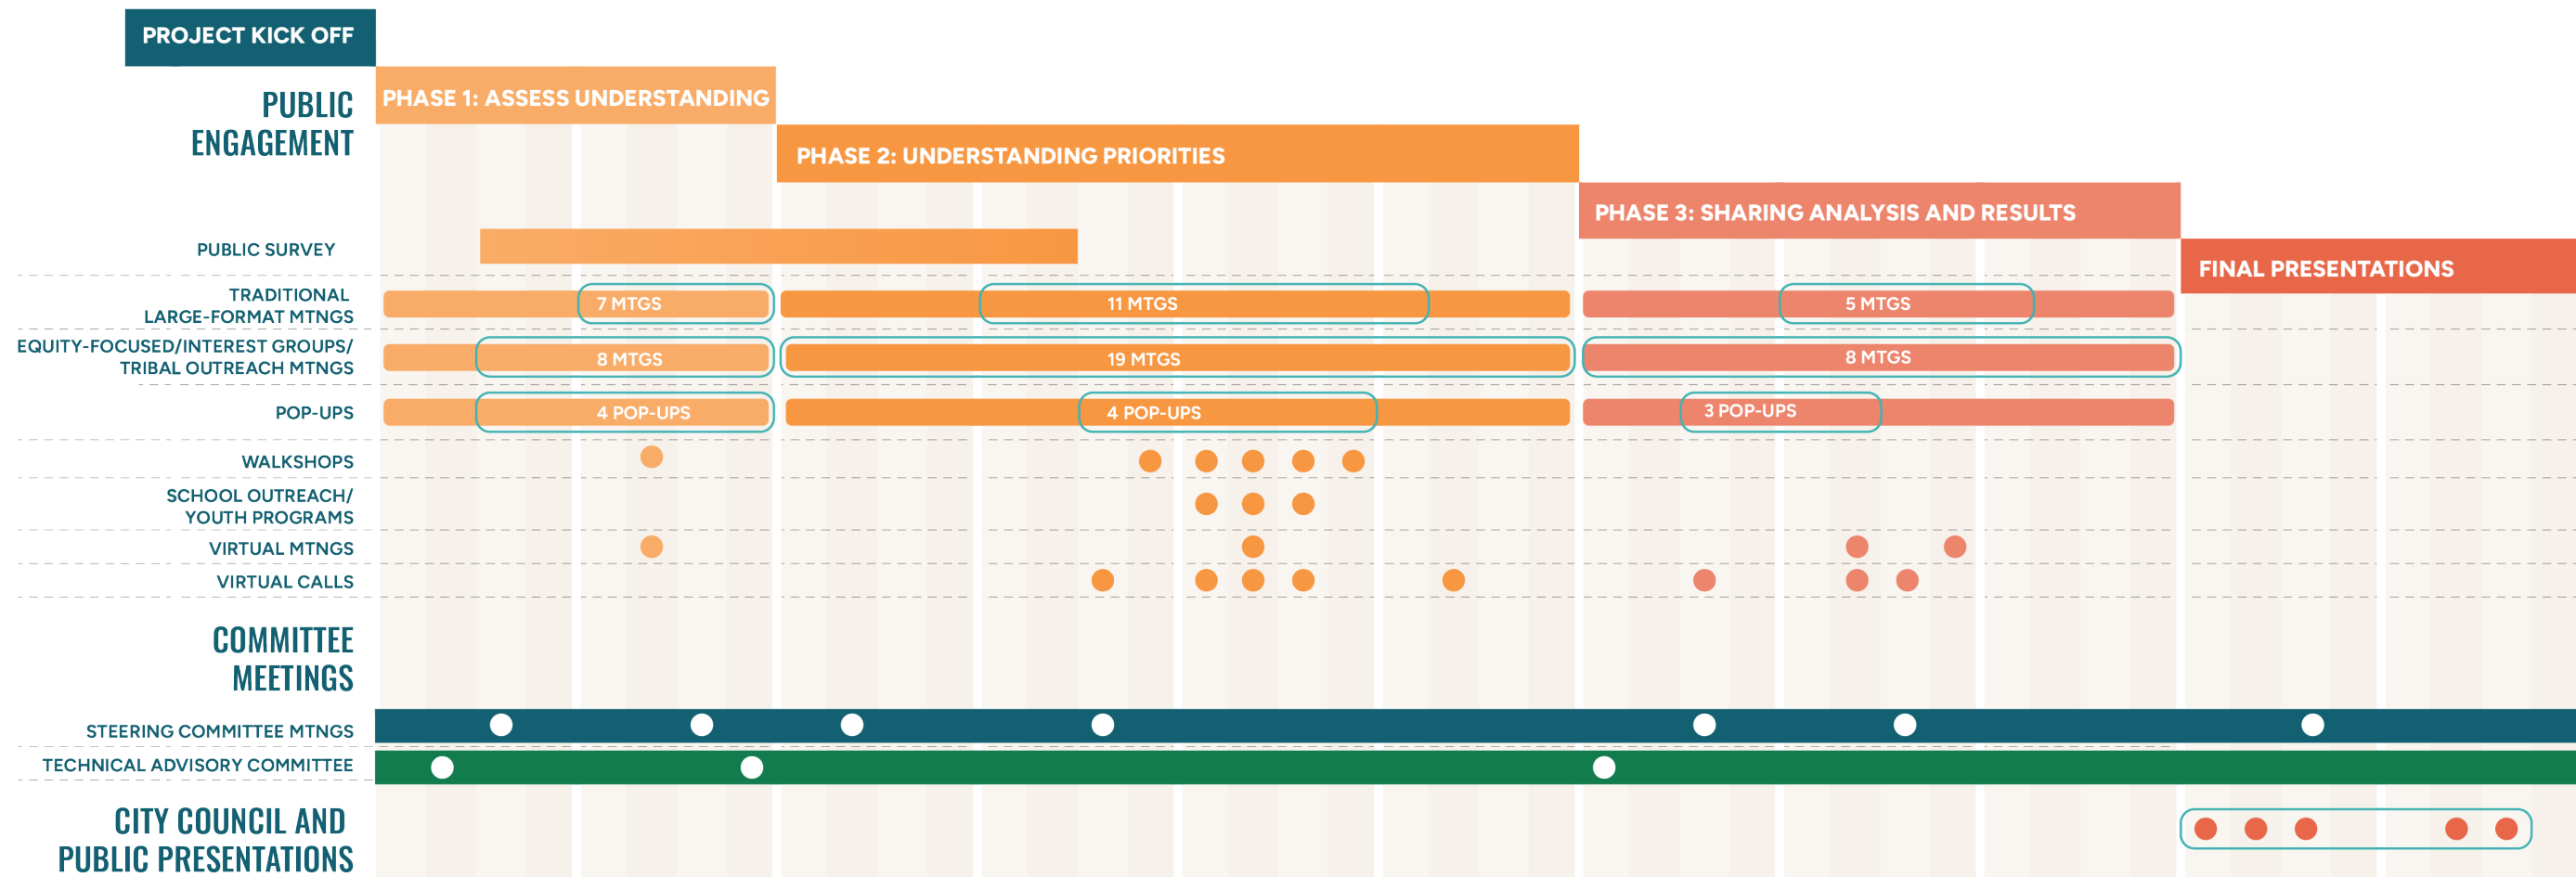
PROJECT KICK OFF

PUBLIC ENGAGEMENT

PHASE 1: ASSESS UNDERSTANDING

PHASE 2: UNDERSTANDING PRIORITIES

PHASE 3: SHARING ANALYSIS AND RESULTS

FINAL PRESENTATIONS

PUBLIC SURVEY

TRADITIONAL LARGE-FORMAT MTNGS

7 MTGS

11 MTGS

5 MTGS

EQUITY-FOCUSED/INTEREST GROUPS/ TRIBAL OUTREACH MTNGS

8 MTGS

19 MTGS

8 MTGS

POP-UPS

4 POP-UPS

4 POP-UPS

3 POP-UPS

WALKSHOPS

SCHOOL OUTREACH/ YOUTH PROGRAMS

VIRTUAL MTNGS

VIRTUAL CALLS

COMMITTEE MEETINGS

STEERING COMMITTEE MTNGS

TECHNICAL ADVISORY COMMITTEE

CITY COUNCIL AND PUBLIC PRESENTATIONS